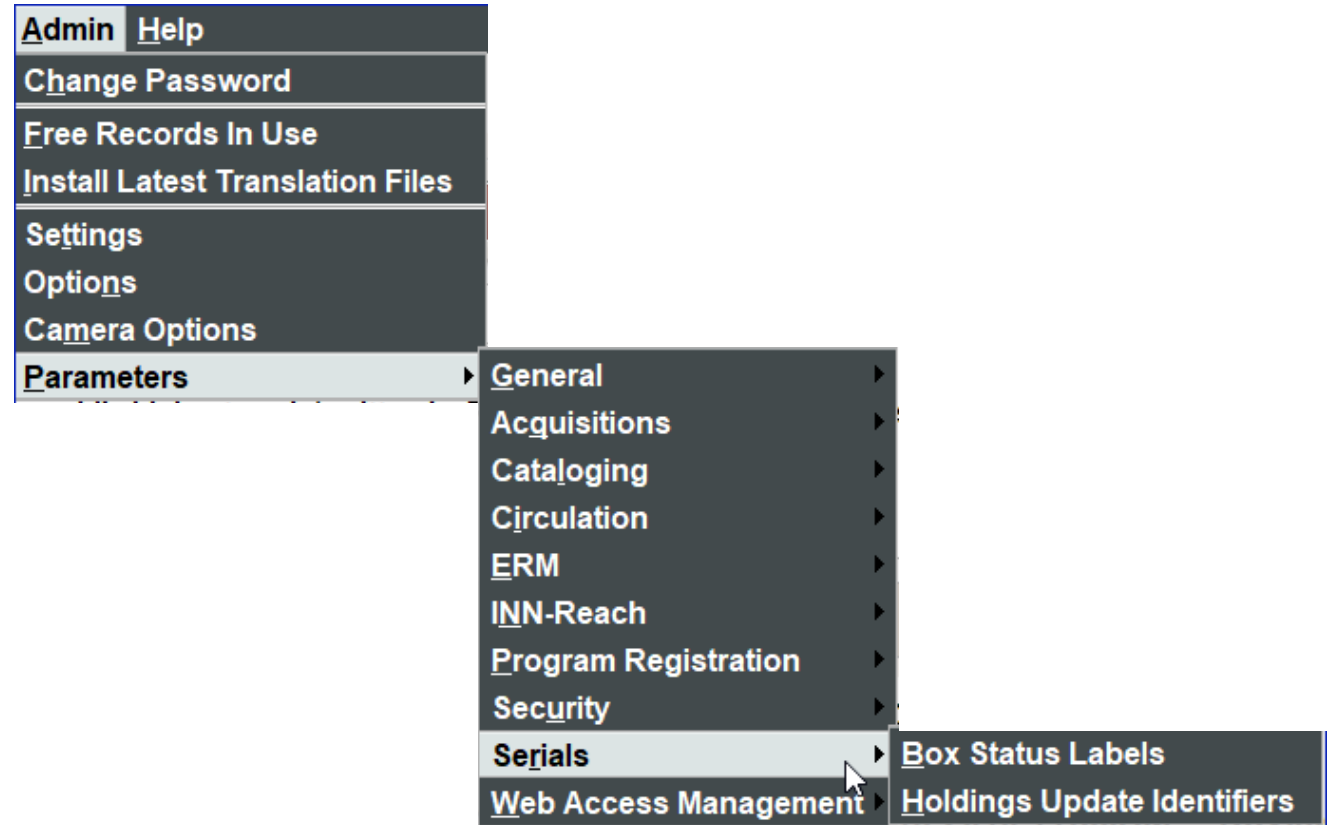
Admin Help
Change Password
Free Records In Use
Install Latest Translation Files
Settings
Options
Camera Options
Parameters
General
Acquisitions
Cataloging
Circulation
ERM
INN-Reach
Program Registration
Security
Serials
Web Access Management
Box Status Labels
Holdings Update Identifiers